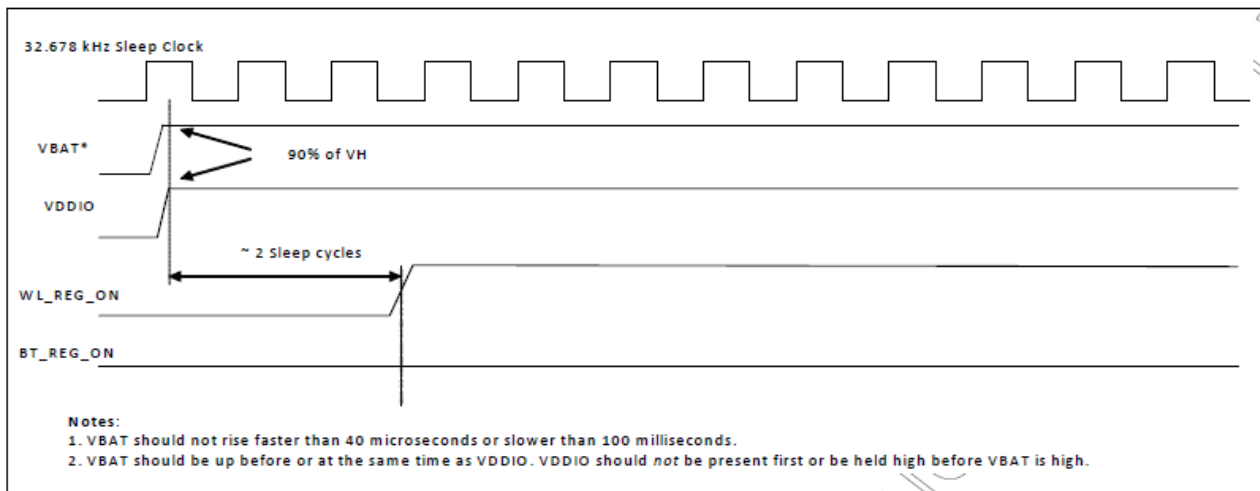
32.678 kHz Sleep Clock

VBAT*

90% of VH

VDDIO

~ 2 Sleep cycles

WL_REG_ON

BT_REG_ON

Notes:
1. VBAT should not rise faster than 40 microseconds or slower than 100 milliseconds.
2. VBAT should be up before or at the same time as VDDIO. VDDIO should not be present first or be held high before VBAT is high.